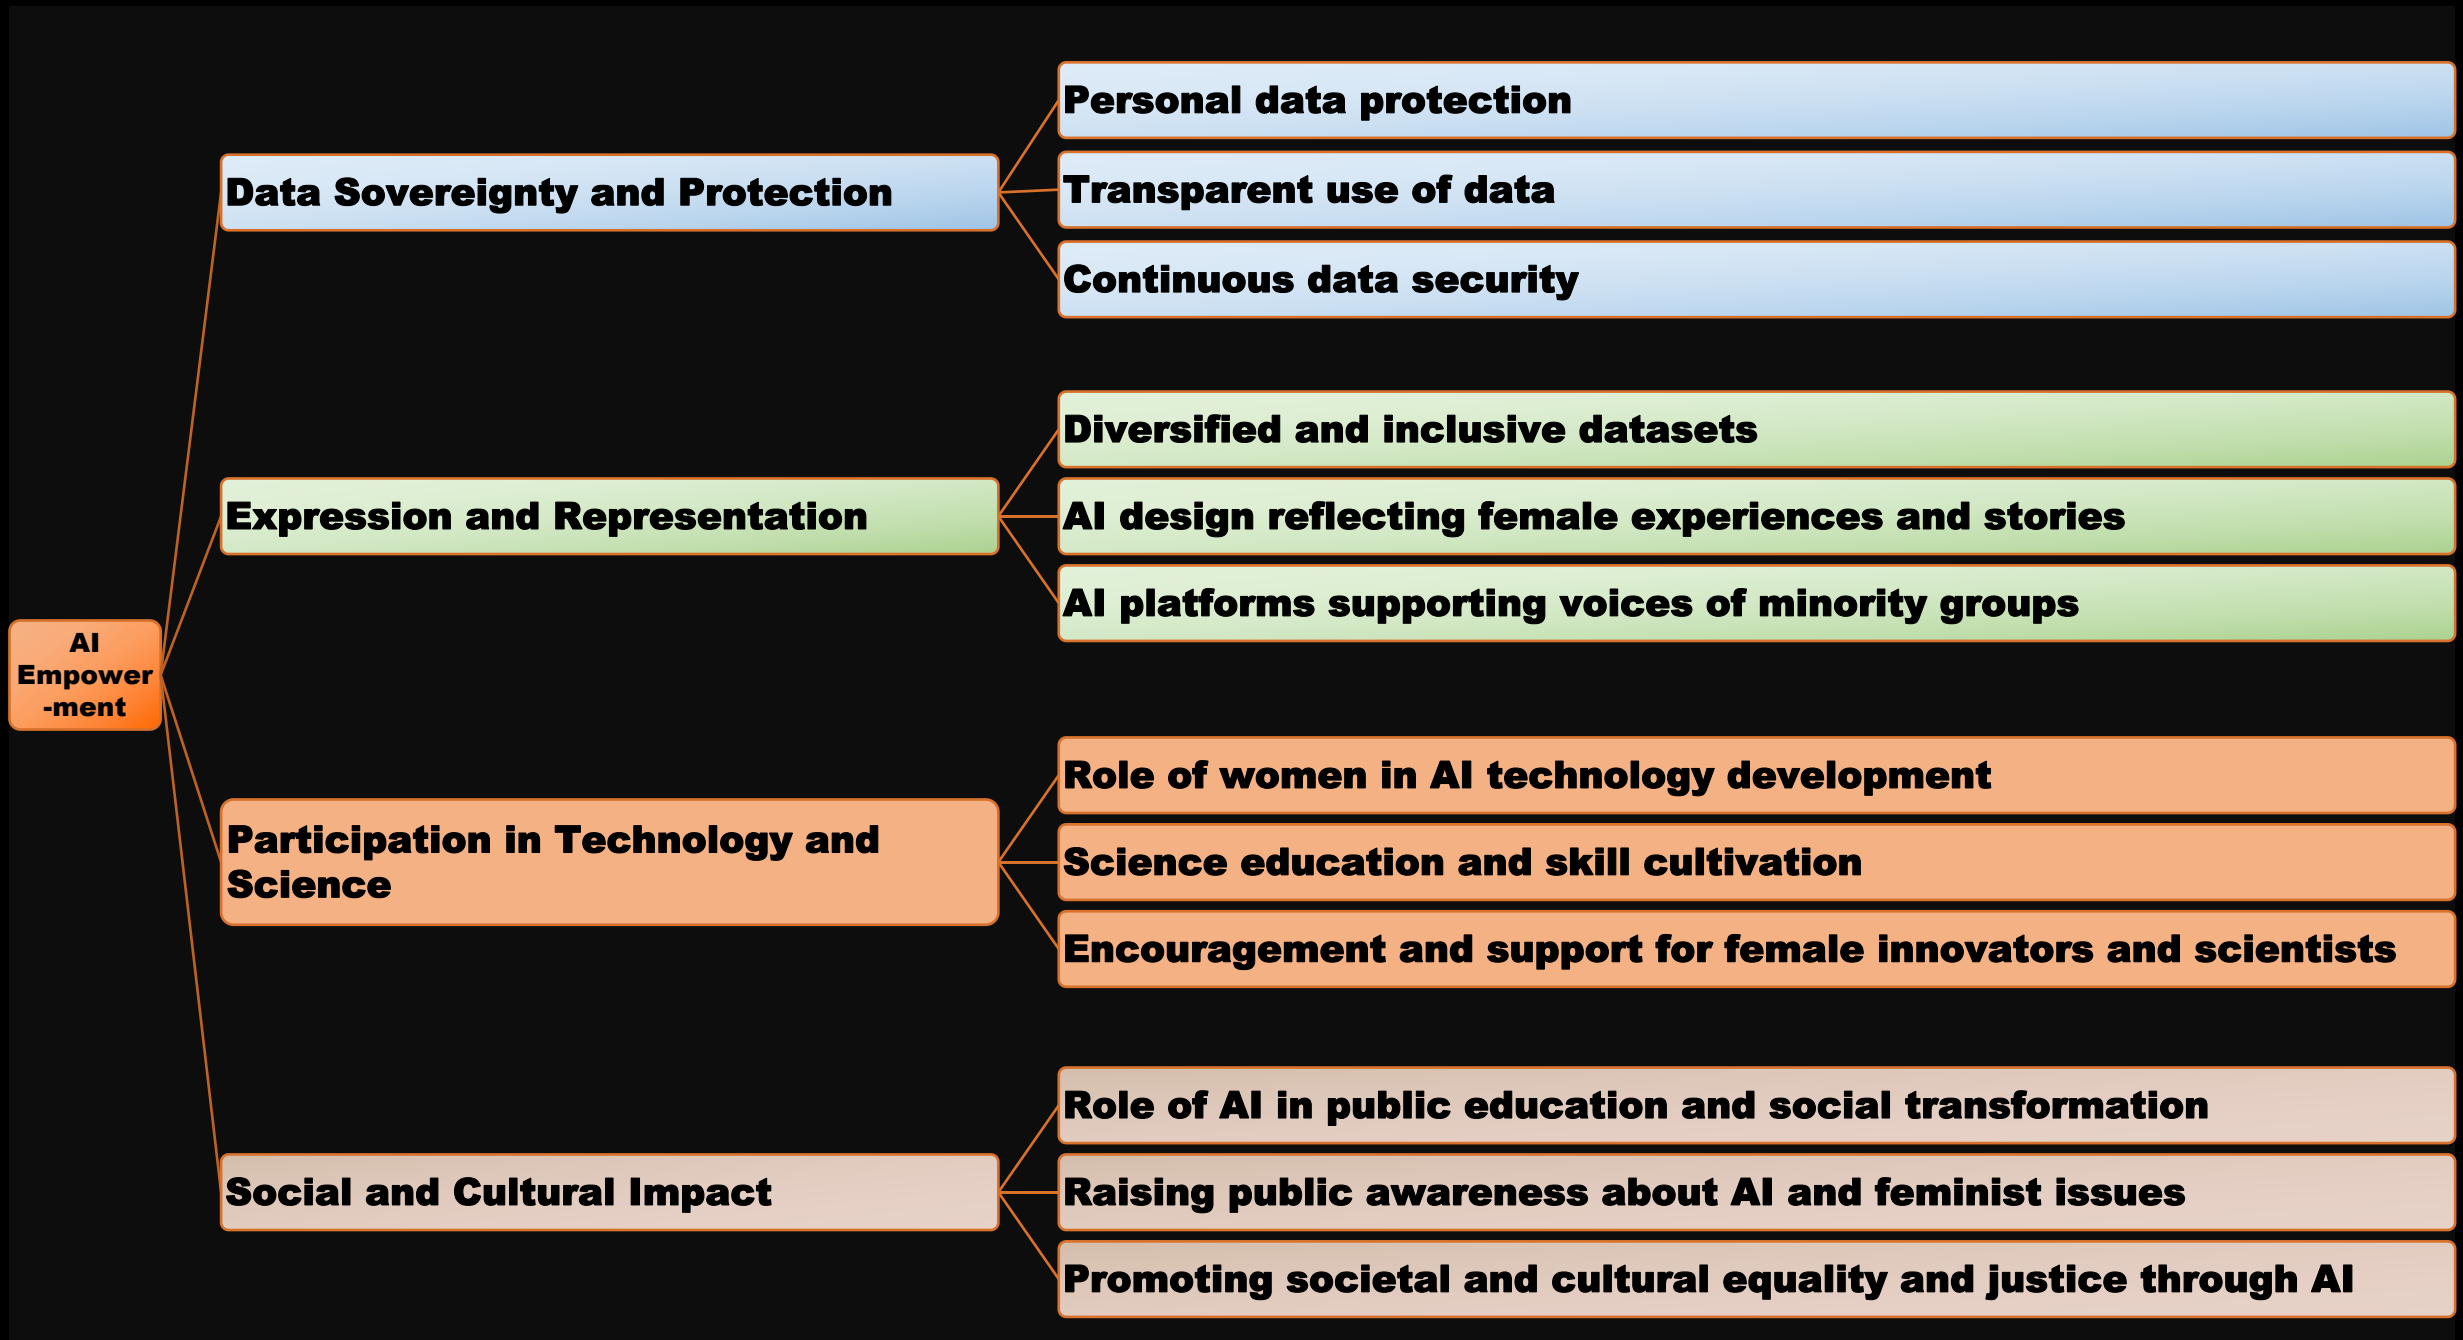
AI Empower-ment

Data Sovereignty and Protection

Personal data protection

Transparent use of data

Continuous data security

Expression and Representation

Diversified and inclusive datasets

AI design reflecting female experiences and stories

AI platforms supporting voices of minority groups

Participation in Technology and Science

Role of women in AI technology development

Science education and skill cultivation

Encouragement and support for female innovators and scientists

Social and Cultural Impact

Role of AI in public education and social transformation

Raising public awareness about AI and feminist issues

Promoting societal and cultural equality and justice through AI